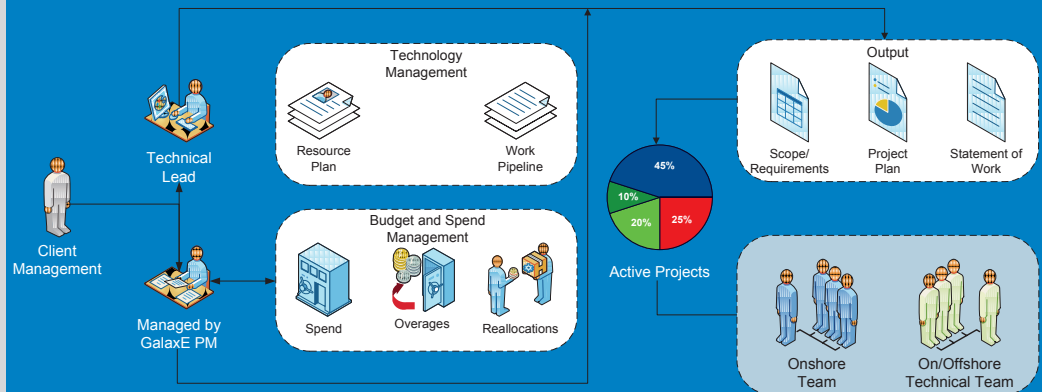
Technology Management

Resource Plan

Work Pipeline

Technical Lead

Client Management

Budget and Spend Management

Spend

Overages

Reallocations

Managed by GalaxE PM

Output

Scope/ Requirements

Project Plan

Statement of Work

45%

10%

20%

25%

Active Projects

Onshore Team

On/Offshore Technical Team